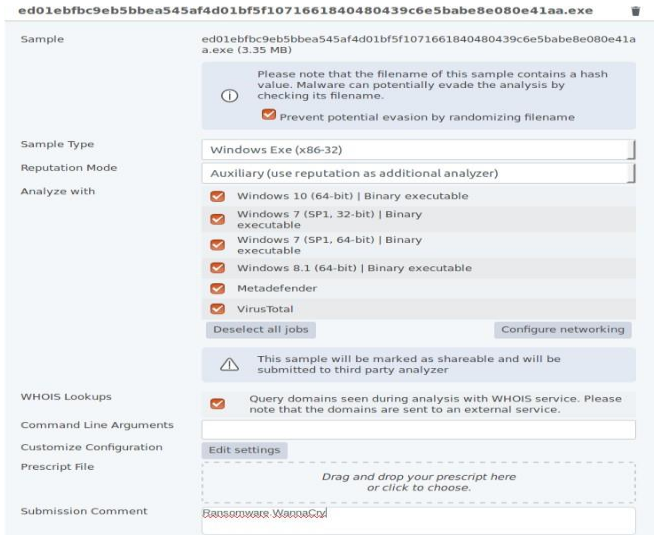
ed01ebfbc9eb5bbea545af4d01bf5f1071661840480439c6e5babe8e080e41aa.exe

Sample

ed01ebfbc9eb5bbea545af4d01bf5f1071661840480439c6e5babe8e080e41aa.exe (3.35 MB)

Please note that the filename of this sample contains a hash value. Malware can potentially evade the analysis by checking its filename.

Prevent potential evasion by randomizing filename

Sample Type

Windows Exe (x86-32)

Reputation Mode

Auxiliary (use reputation as additional analyzer)

Analyze with

Windows 10 (64-bit) | Binary executable

Windows 7 (SP1, 32-bit) | Binary executable

Windows 7 (SP1, 64-bit) | Binary executable

Windows 8.1 (64-bit) | Binary executable

Metadefender

VirusTotal

Deselect all jobs

Configure networking

This sample will be marked as shareable and will be submitted to third party analyzer

WHOIS Lookups

Query domains seen during analysis with WHOIS service. Please note that the domains are sent to an external service.

Command Line Arguments

Customize Configuration

Edit settings

Prescript File

Drag and drop your prescript here or click to choose.

Submission Comment

Ransomware WannaCry